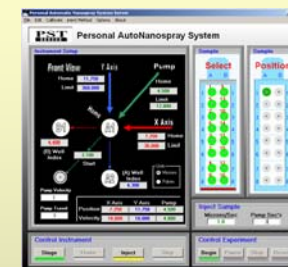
Personal AutoNanospray System

PST

Instrument Setup

Front View

Y Axis

Pump

Home

Limit

Limit

X Axis

Home

Limit

Well Index

Start

Well Index

Pump Velocity

Pump Travel

X Axis

Y Axis

Pump

Position

Velocity

Sample

Select

Sample

Position

Inject Sample

Control Instrument

Stage

Inject

Control Experiment

Begin